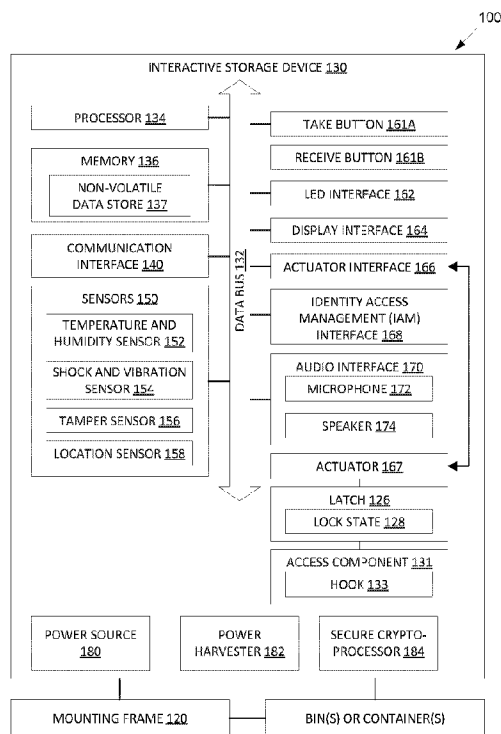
100

INTERACTIVE STORAGE DEVICE 130

PROCESSOR 134

MEMORY 136

NON-VOLATILE DATA STORE 137

COMMUNICATION INTERFACE 140

SENSORS 150

TEMPERATURE AND HUMIDITY SENSOR 152

SHOCK AND VIBRATION SENSOR 154

TAMPER SENSOR 156

LOCATION SENSOR 158

DATA BUS 132

TAKE BUTTON 161A

RECEIVE BUTTON 161B

LED INTERFACE 162

DISPLAY INTERFACE 164

ACTUATOR INTERFACE 166

IDENTITY ACCESS MANAGEMENT (IAM) INTERFACE 168

AUDIO INTERFACE 170

MICROPHONE 172

SPEAKER 174

ACTUATOR 167

LATCH 126

LOCK STATE 128

ACCESS COMPONENT 131

HOOK 133

POWER SOURCE 180

POWER HARVESTER 182

SECURE CRYPTO-PROCESSOR 184

MOUNTING FRAME 120

BIN(S) OR CONTAINER(S)